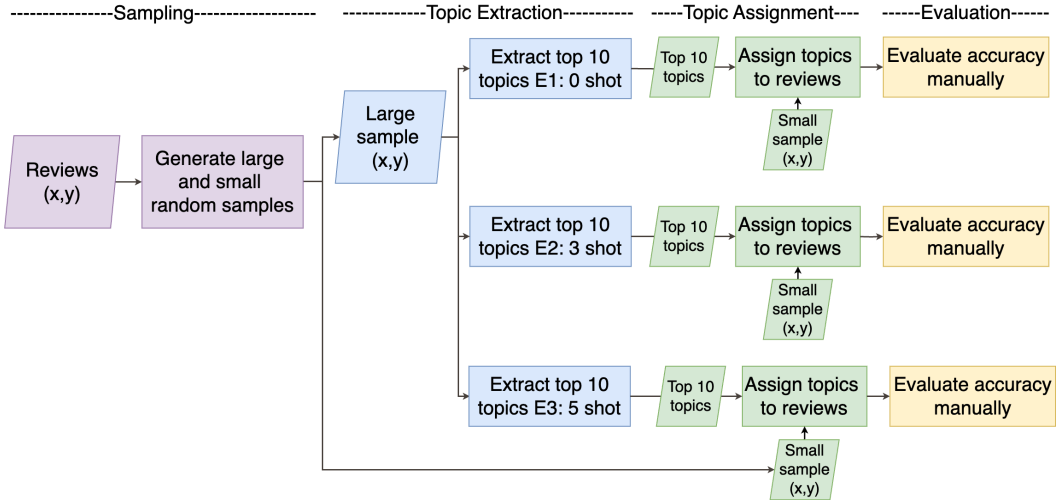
----------------Sampling-------------------- -------------Topic Extraction----------- -----Topic Assignment---- ------Evaluation------

Reviews (x,y)

Generate large and small random samples

Large sample (x,y)

Extract top 10 topics E1: 0 shot

Top 10 topics

Assign topics to reviews

Small sample (x,y)

Evaluate accuracy manually

Extract top 10 topics E2: 3 shot

Top 10 topics

Assign topics to reviews

Small sample (x,y)

Evaluate accuracy manually

Extract top 10 topics E3: 5 shot

Top 10 topics

Assign topics to reviews

Small sample (x,y)

Evaluate accuracy manually